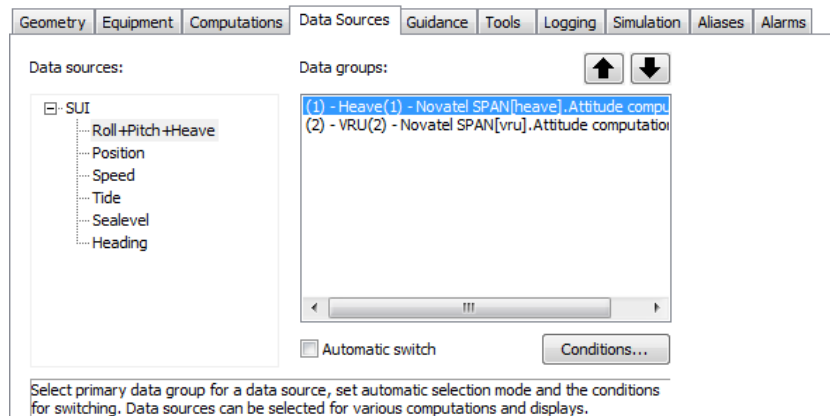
Geometry | Equipment | Computations | Data Sources | Guidance | Tools | Logging | Simulation | Aliases | Alarms

Data sources:

Data groups:

SUI
Roll+Pitch+Heave
Position
Speed
Tide
Sealevel
Heading

(1) - Heave(1) - Novatel SPAN[heave].Attitude compu
(2) - VRU(2) - Novatel SPAN[vru].Attitude computatio

Automatic switch

Conditions...

Select primary data group for a data source, set automatic selection mode and the conditions for switching. Data sources can be selected for various computations and displays.